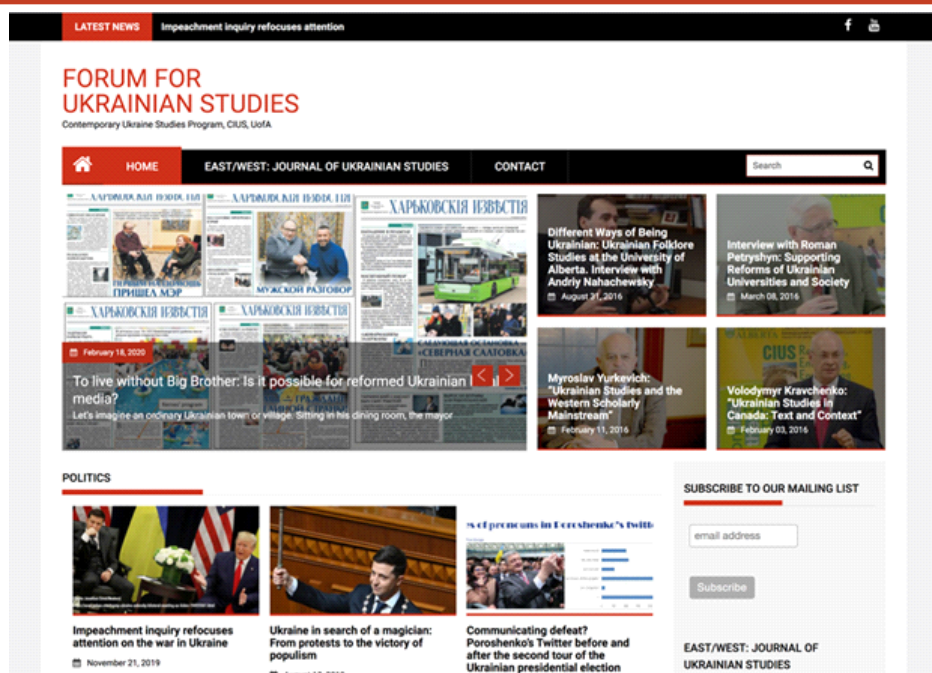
LATEST NEWS Impeachment inquiry refocuses attention

FORUM FOR UKRAINIAN STUDIES
Contemporary Ukraine Studies Program, CIUS, UofA

HOME EAST/WEST: JOURNAL OF UKRAINIAN STUDIES CONTACT Search

ХАРЬКОВСКІЯ ИЗВѢСТІЯ
ПРИШЕЛ МЭР
МУЖСКОЙ РАЗГОВОР
САДОВАЯ ОСТАНОВКА «СЕВЕРНАЯ САЛТОВКА»

February 18, 2020
To live without Big Brother: Is it possible for reformed Ukrainian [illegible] media?
Let's imagine an ordinary Ukrainian town or village. Sitting in his dining room, the mayor

Different Ways of Being Ukrainian: Ukrainian Folklore Studies at the University of Alberta. Interview with Andriy Nahachewsky
August 31, 2016

Interview with Roman Petryshyn: Supporting Reforms of Ukrainian Universities and Society
March 08, 2016

Myroslav Yurkevich: "Ukrainian Studies and the Western Scholarly Mainstream"
February 11, 2016

CIUS
Volodymyr Kravchenko: "Ukrainian Studies in Canada: Text and Context"
February 03, 2016

POLITICS

Impeachment inquiry refocuses attention on the war in Ukraine
November 21, 2019

Ukraine in search of a magician: From protests to the victory of populism

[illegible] of pronouns in Poroshenko's twitt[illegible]
Communicating defeat? Poroshenko's Twitter before and after the second tour of the Ukrainian presidential election

SUBSCRIBE TO OUR MAILING LIST
email address
Subscribe

EAST/WEST: JOURNAL OF UKRAINIAN STUDIES